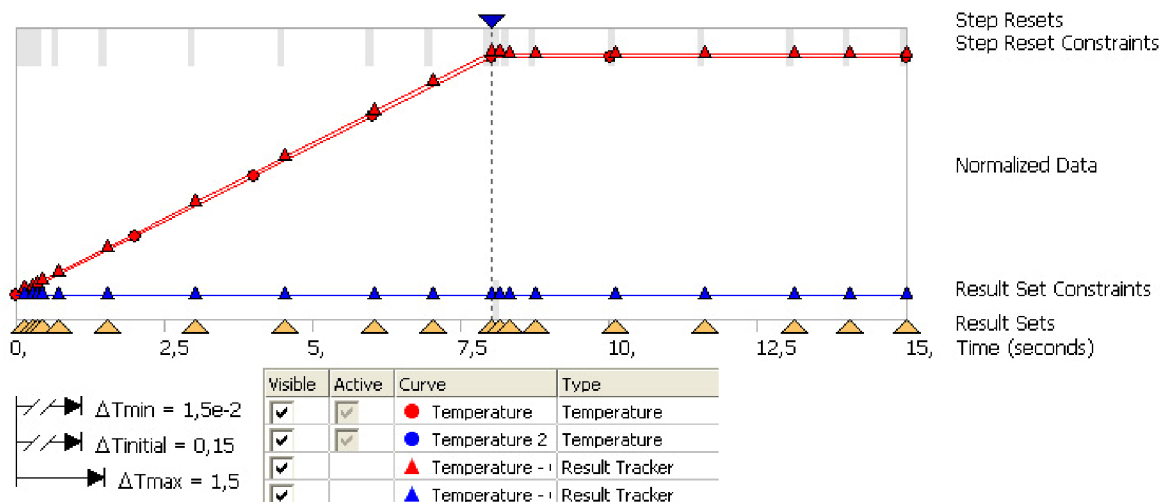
Step Resets
Step Reset Constraints

Normalized Data

Result Set Constraints

Result Sets

0, 2,5 5, 7,5 10, 12,5 15, Time (seconds)

$\Delta$Tmin = 1,5e-2

$\Delta$Tinitial = 0,15

$\Delta$Tmax = 1,5

| Visible | Active | Curve | Type |
|---|---|---|---|
| ☑ | ☑ | Temperature | Temperature |
| ☑ | ☑ | Temperature 2 | Temperature |
| ☑ | | Temperature - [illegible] | Result Tracker |
| ☑ | | Temperature - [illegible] | Result Tracker |